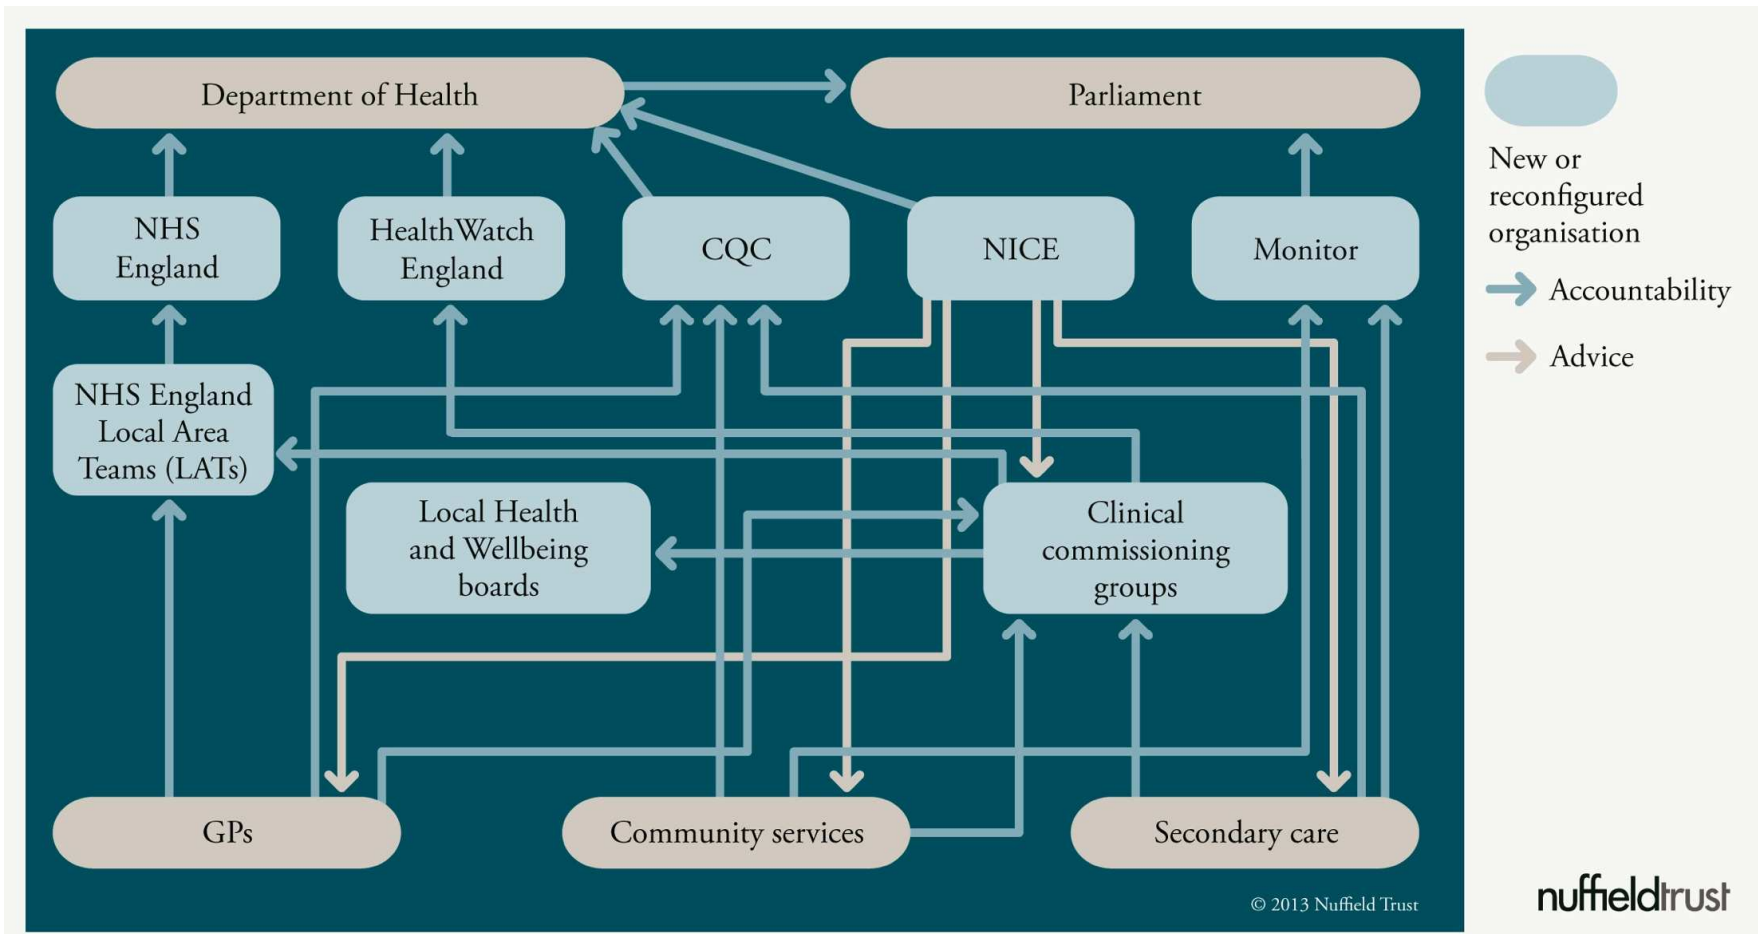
Department of Health

Parliament

NHS England

HealthWatch England

CQC

NICE

Monitor

NHS England Local Area Teams (LATs)

Local Health and Wellbeing boards

Clinical commissioning groups

GPs

Community services

Secondary care

© 2013 Nuffield Trust

New or reconfigured organisation

Accountability

Advice

nuffieldtrust